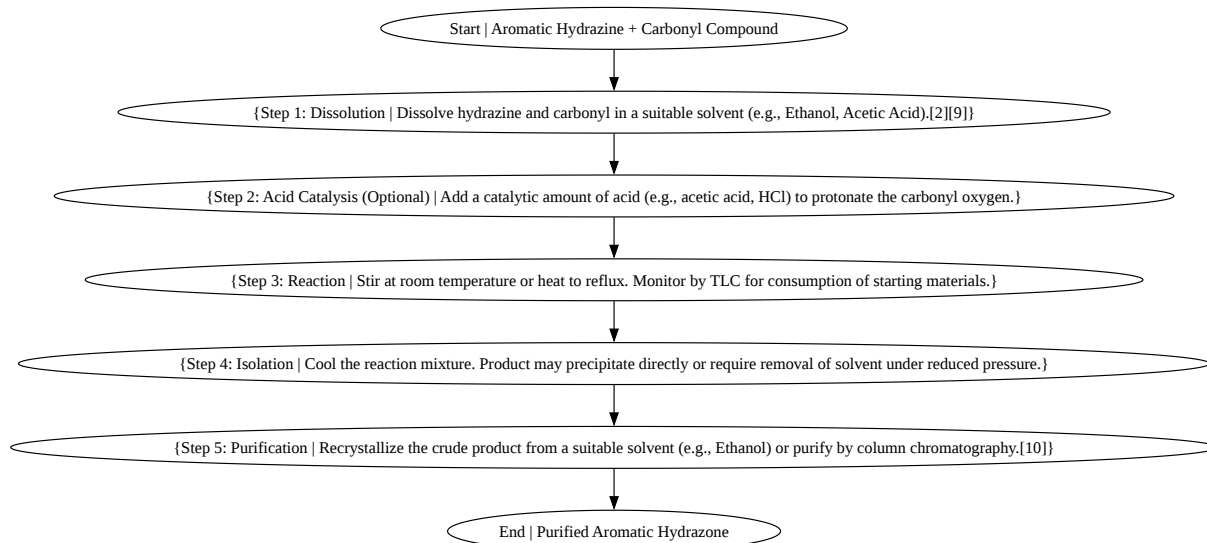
Start | Aromatic Hydrazine + Carbonyl Compound

{Step 1: Dissolution | Dissolve hydrazine and carbonyl in a suitable solvent (e.g., Ethanol, Acetic Acid).[2][9]}

{Step 2: Acid Catalysis (Optional) | Add a catalytic amount of acid (e.g., acetic acid, HCl) to protonate the carbonyl oxygen.}

{Step 3: Reaction | Stir at room temperature or heat to reflux. Monitor by TLC for consumption of starting materials.}

{Step 4: Isolation | Cool the reaction mixture. Product may precipitate directly or require removal of solvent under reduced pressure.}

{Step 5: Purification | Recrystallize the crude product from a suitable solvent (e.g., Ethanol) or purify by column chromatography.[10]}

End | Purified Aromatic Hydrazone